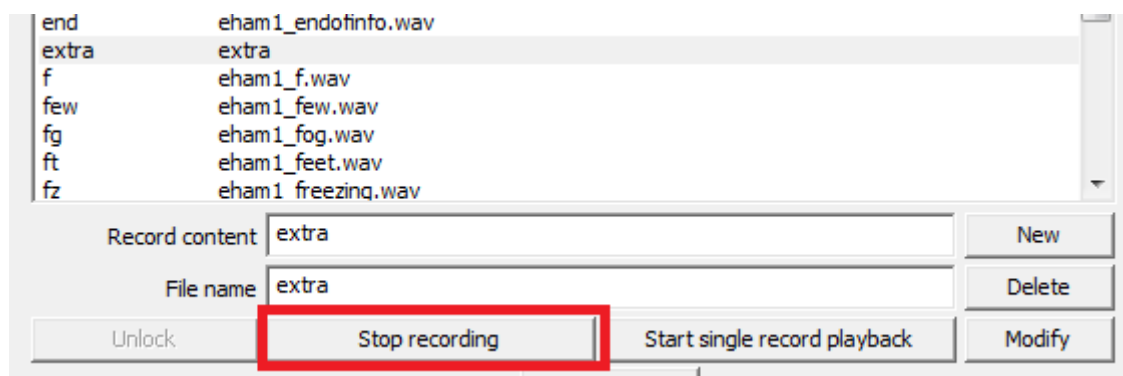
| | |
|---|---|
| end | eham1_endofinfo.wav |
| extra | extra |
| f | eham1_f.wav |
| few | eham1_few.wav |
| fg | eham1_fog.wav |
| ft | eham1_feet.wav |
| fz | eham1_freezing.wav |

Record content extra

New

File name extra

Delete

Unlock

Stop recording

Start single record playback

Modify